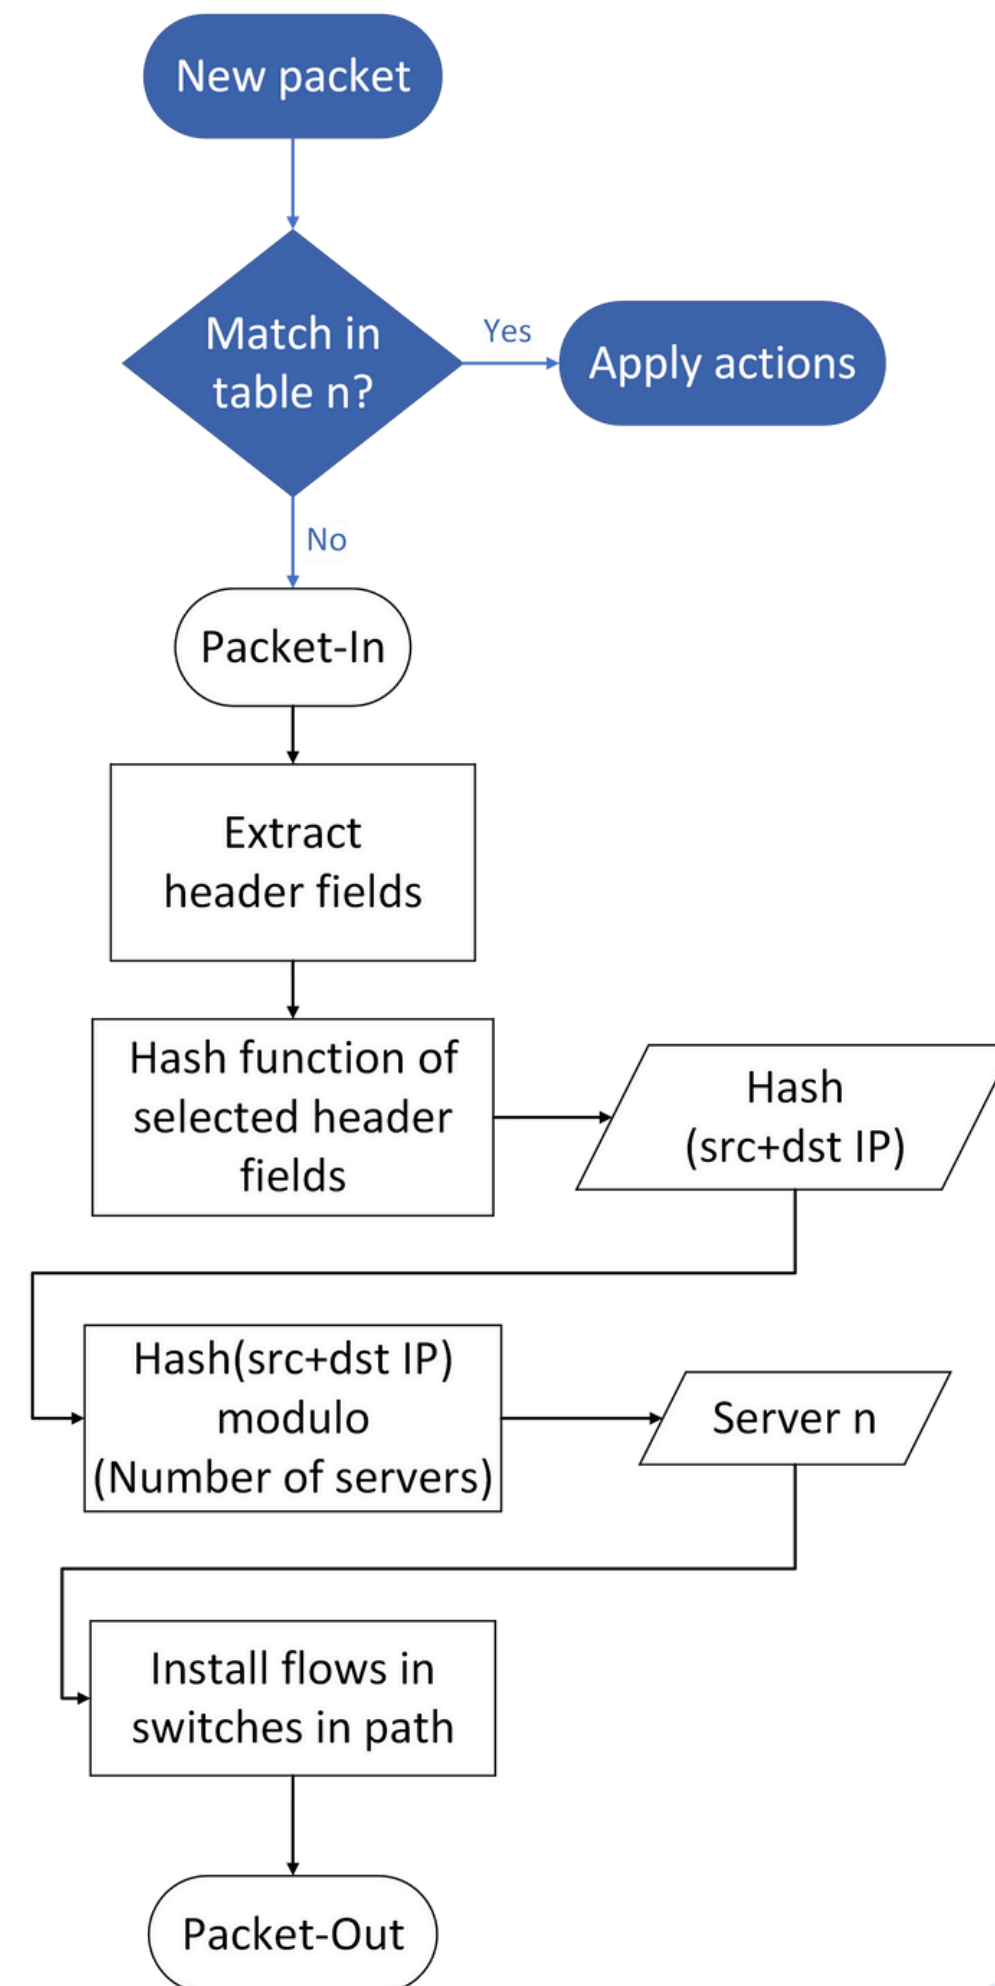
New packet

Match in table n?

Yes

Apply actions

No

Packet-In

Extract header fields

Hash function of selected header fields

Hash (src+dst IP)

Hash(src+dst IP) modulo (Number of servers)

Server n

Install flows in switches in path

Packet-Out